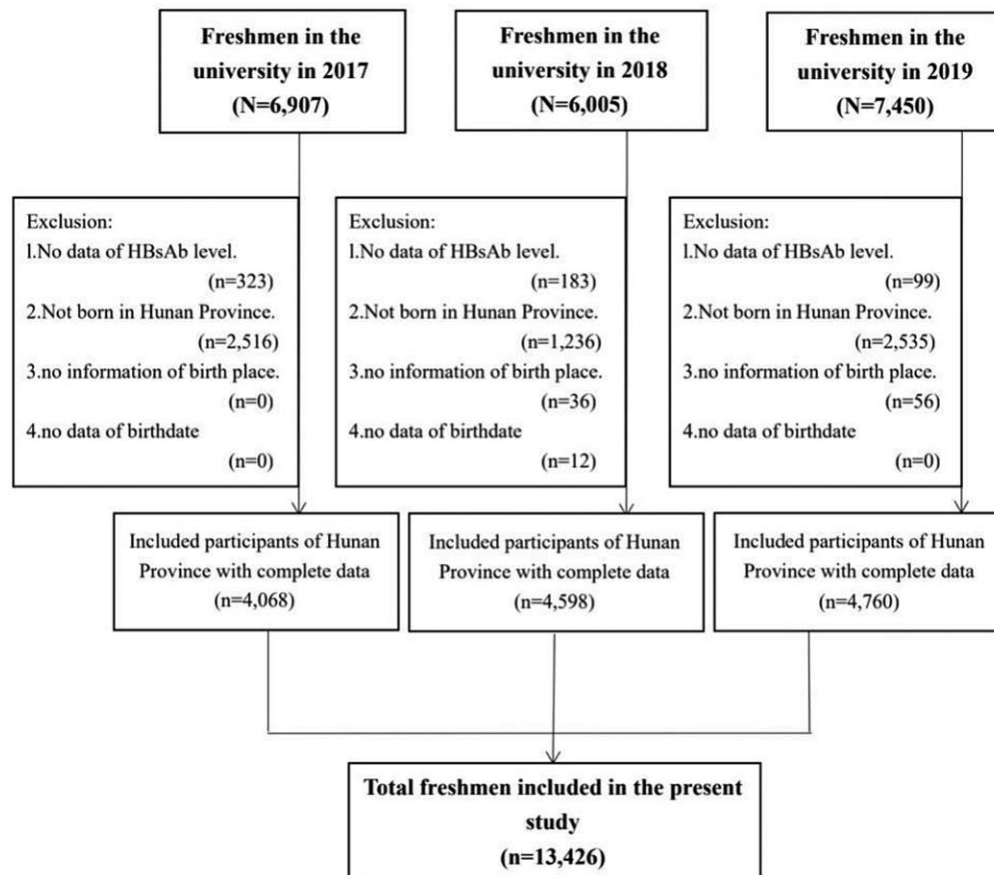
Freshmen in the university in 2017 (N=6,907)

Freshmen in the university in 2018 (N=6,005)

Freshmen in the university in 2019 (N=7,450)

Exclusion:
l.No data of HBsAb level. (n=323)
2.Not born in Hunan Province. (n=2,516)
3.no information of birth place. (n=0)
4.no data of birthdate (n=0)

Exclusion:
l.No data of HBsAb level. (n=183)
2.Not born in Hunan Province. (n=1,236)
3.no information of birth place. (n=36)
4.no data of birthdate (n=12)

Exclusion:
l.No data of HBsAb level. (n=99)
2.Not born in Hunan Province. (n=2,535)
3.no information of birth place. (n=56)
4.no data of birthdate (n=0)

Included participants of Hunan Province with complete data (n=4,068)

Included participants of Hunan Province with complete data (n=4,598)

Included participants of Hunan Province with complete data (n=4,760)

Total freshmen included in the present study (n=13,426)